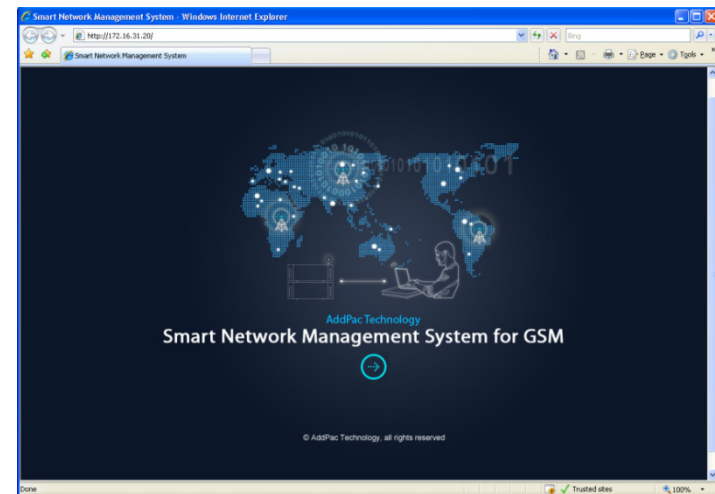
Smart Network Management System - Windows Internet Explorer

http://172.16.31.20/

Bing

Smart Network Management System

Page ▾ Tools ▾

1010101010101

AddPac Technology
Smart Network Management System for GSM

© AddPac Technology, all rights reserved

Done

Trusted sites

100%